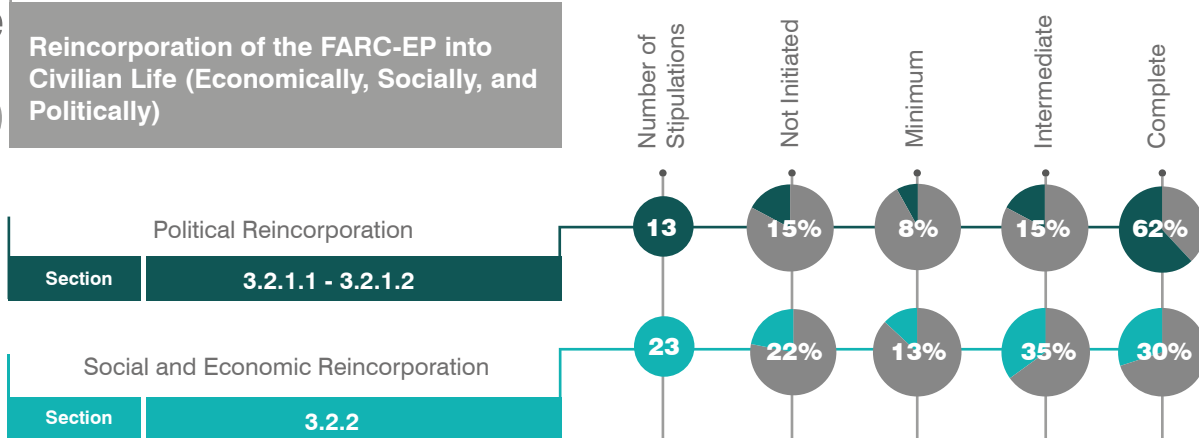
Reincorporation of the FARC-EP into Civilian Life (Economically, Socially, and Politically)

Number of Stipulations

Not Initiated

Minimum

Intermediate

Complete

Political Reincorporation

Section

3.2.1.1 - 3.2.1.2

13

15%

8%

15%

62%

Social and Economic Reincorporation

Section

3.2.2

23

22%

13%

35%

30%